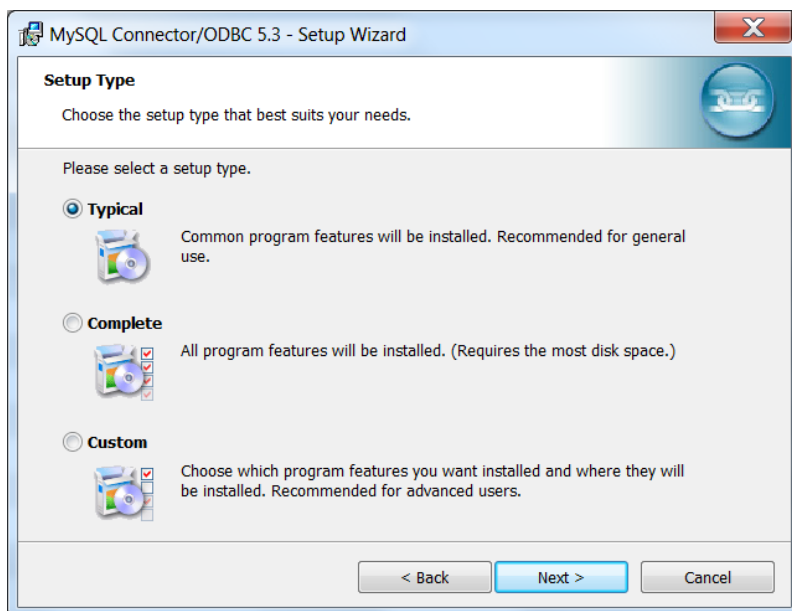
MySQL Connector/ODBC 5.3 - Setup Wizard

Setup Type

Choose the setup type that best suits your needs.

Please select a setup type.

Typical

Common program features will be installed. Recommended for general use.

Complete

All program features will be installed. (Requires the most disk space.)

Custom

Choose which program features you want installed and where they will be installed. Recommended for advanced users.

< Back

Next >

Cancel